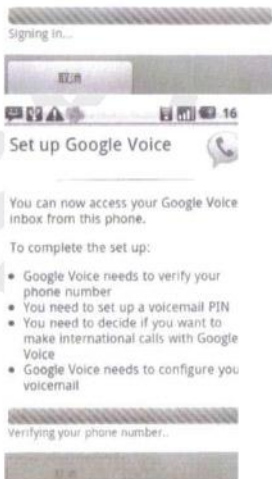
Signing in...

取消

16

Set up Google Voice

You can now access your Google Voice inbox from this phone.

To complete the set up:

- Google Voice needs to verify your phone number
- You need to set up a voicemail PIN
- You need to decide if you want to make international calls with Google Voice
- Google Voice needs to configure you voicemail

Verifying your phone number...

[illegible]